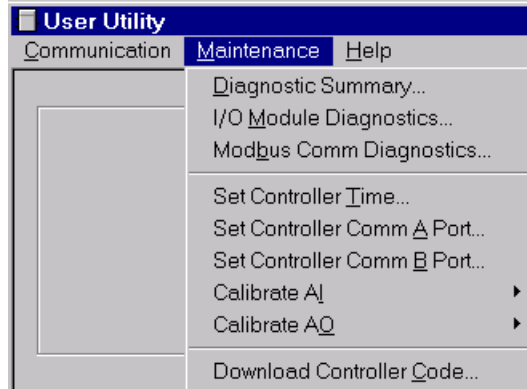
User Utility
Communication Maintenance Help

Diagnostic Summary...
I/O Module Diagnostics...
Modbus Comm Diagnostics...

Set Controller Time...
Set Controller Comm A Port...
Set Controller Comm B Port...
Calibrate AI
Calibrate AO

Download Controller Code...